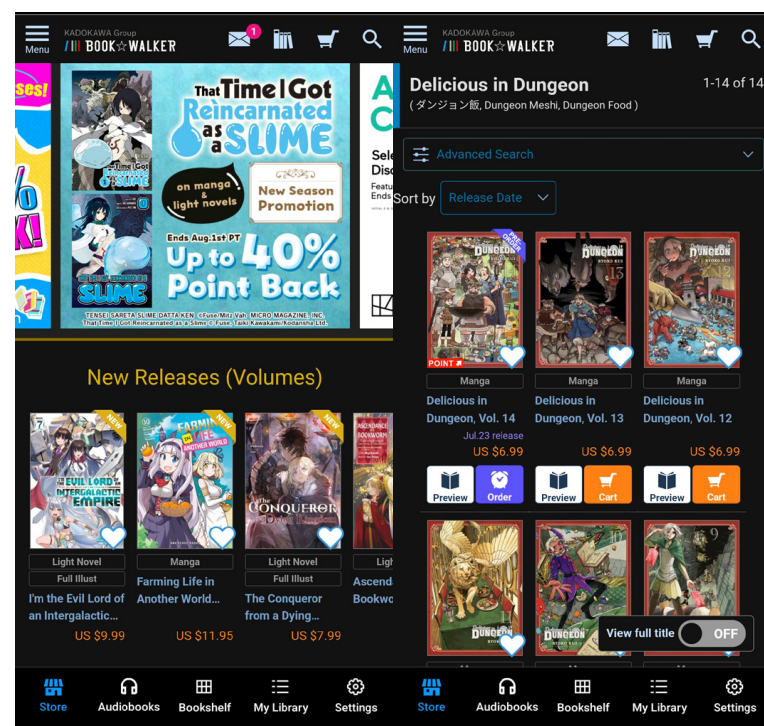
Menu
KADOKAWA Group
BOOK☆WALKER
1

ses!
%
K!

That Time I Got Reincarnated as a SLIME
on manga & light novels
New Season Promotion
Ends Aug.1st PT
Up to 40% Point Back
TENSEI SHITARA SLIME DATTA KEN ©Fuse/Mitz Vah MICRO MAGAZINE, INC. That Time I Got Reincarnated as a Slime ©Fuse/Taiki Kawakami/Kodansha Ltd.

A
C
Sele
Disc
Featu
Ends

New Releases (Volumes)

NEW
I'm the Evil Lord of an Intergalactic Empire
Light Novel
Full Illust
I'm the Evil Lord of an Intergalactic...
US $9.99

NEW
Farming Life in Another World
Manga
Farming Life in Another World...
US $11.95

NEW
The Conqueror
Light Novel
Full Illust
The Conqueror from a Dying...
US $7.99

NEW
Ascendance of a Bookworm
Ligh
Ascend
Bookwo

Store
Audiobooks
Bookshelf
My Library
Settings

Menu
KADOKAWA Group
BOOK☆WALKER

Delicious in Dungeon
1-14 of 14
( ダンジョン飯, Dungeon Meshi, Dungeon Food )

Advanced Search

Sort by
Release Date

PRE ORDER
DUNGEON
POINT
Manga
Delicious in Dungeon, Vol. 14
Jul.23 release
US $6.99
Preview
Order

DUNGEON
13
Manga
Delicious in Dungeon, Vol. 13
US $6.99
Preview
Cart

DUNGEON
12
Manga
Delicious in Dungeon, Vol. 12
US $6.99
Preview
Cart

DUNGEON
DUNGEON
9

View full title
OFF

Store
Audiobooks
Bookshelf
My Library
Settings